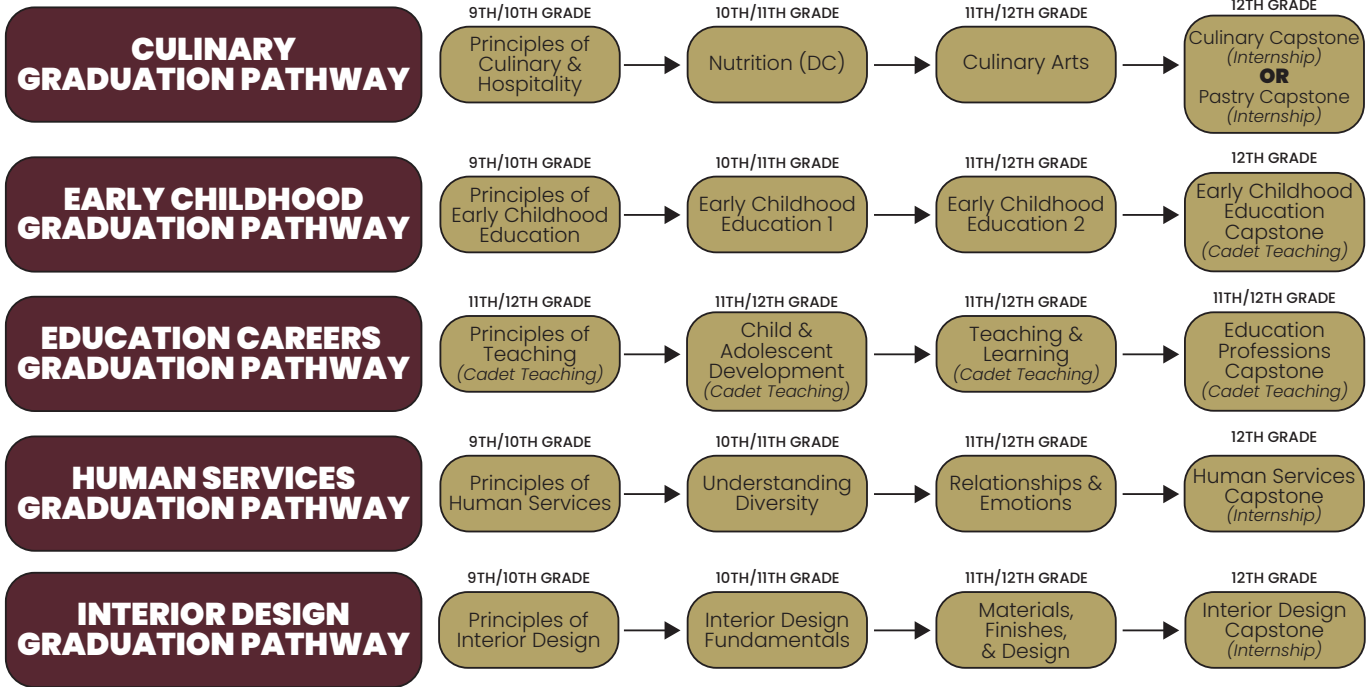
CULINARY GRADUATION PATHWAY

9TH/10TH GRADE
Principles of Culinary & Hospitality

10TH/11TH GRADE
Nutrition (DC)

11TH/12TH GRADE
Culinary Arts

12TH GRADE
Culinary Capstone (Internship) OR Pastry Capstone (Internship)

EARLY CHILDHOOD GRADUATION PATHWAY

9TH/10TH GRADE
Principles of Early Childhood Education

10TH/11TH GRADE
Early Childhood Education 1

11TH/12TH GRADE
Early Childhood Education 2

12TH GRADE
Early Childhood Education Capstone (Cadet Teaching)

EDUCATION CAREERS GRADUATION PATHWAY

11TH/12TH GRADE
Principles of Teaching (Cadet Teaching)

11TH/12TH GRADE
Child & Adolescent Development (Cadet Teaching)

11TH/12TH GRADE
Teaching & Learning (Cadet Teaching)

11TH/12TH GRADE
Education Professions Capstone (Cadet Teaching)

HUMAN SERVICES GRADUATION PATHWAY

9TH/10TH GRADE
Principles of Human Services

10TH/11TH GRADE
Understanding Diversity

11TH/12TH GRADE
Relationships & Emotions

12TH GRADE
Human Services Capstone (Internship)

INTERIOR DESIGN GRADUATION PATHWAY

9TH/10TH GRADE
Principles of Interior Design

10TH/11TH GRADE
Interior Design Fundamentals

11TH/12TH GRADE
Materials, Finishes, & Design

12TH GRADE
Interior Design Capstone (Internship)